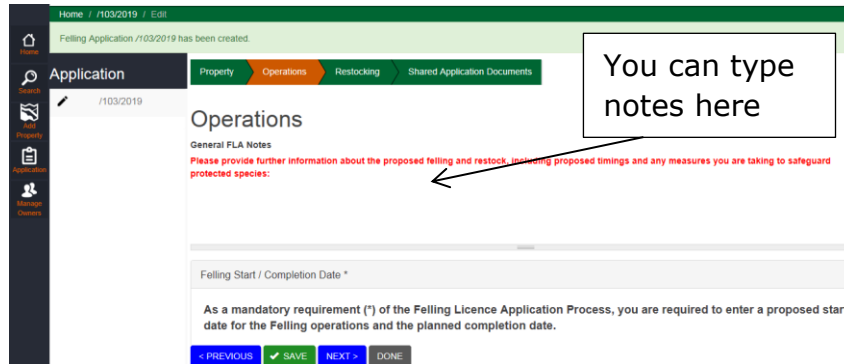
Home / /103/2019 / Edit

Felling Application /103/2019 has been created.

Home

Search

Add Property

Application

Manage Owners

Application

/103/2019

Property

Operations

Restocking

Shared Application Documents

You can type notes here

Operations

General FLA Notes

Please provide further information about the proposed felling and restock, including proposed timings and any measures you are taking to safeguard protected species:

Felling Start / Completion Date *

As a mandatory requirement (*) of the Felling Licence Application Process, you are required to enter a proposed star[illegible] date for the Felling operations and the planned completion date.

< PREVIOUS

✔ SAVE

NEXT >

DONE